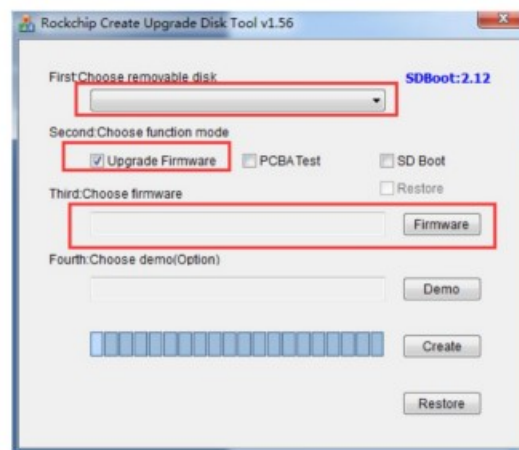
Rockchip Create Upgrade Disk Tool v1.56

First:Choose removable disk

SDBoot:2.12

Second:Choose function mode

Upgrade Firmware

PCBA Test

SD Boot

Restore

Third:Choose firmware

Firmware

Fourth:Choose demo(Option)

Demo

Create

Restore